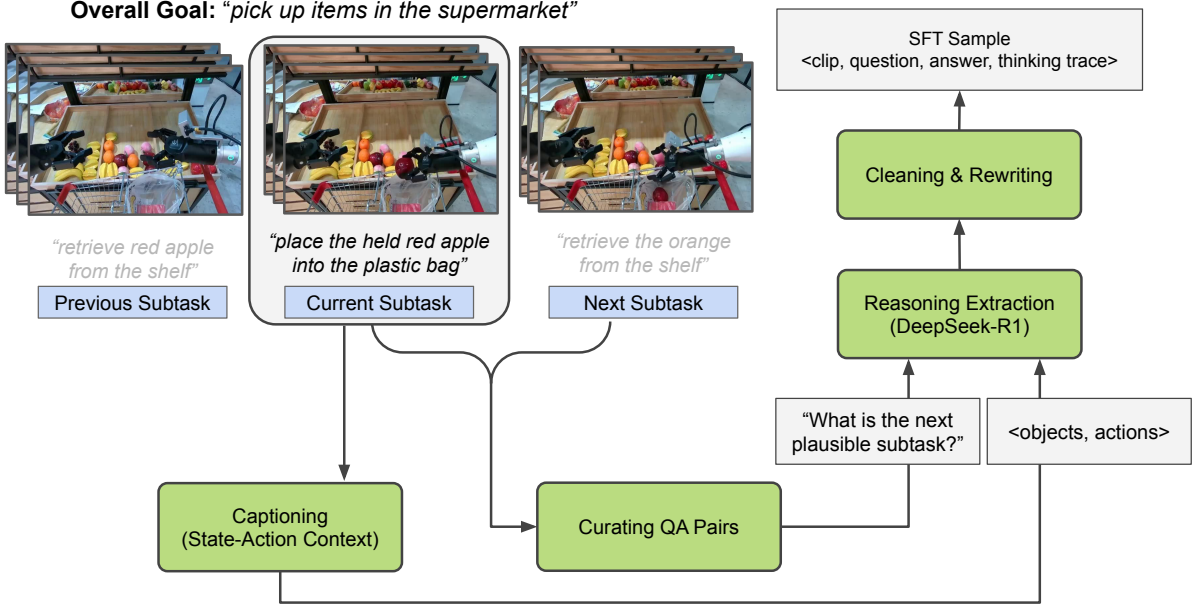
**Overall Goal:** *"pick up items in the supermarket"*

*"retrieve red apple from the shelf"*

Previous Subtask

*"place the held red apple into the plastic bag"*

Current Subtask

*"retrieve the orange from the shelf"*

Next Subtask

SFT Sample
<clip, question, answer, thinking trace>

Cleaning & Rewriting

Reasoning Extraction
(DeepSeek-R1)

"What is the next plausible subtask?"

<objects, actions>

Captioning
(State-Action Context)

Curating QA Pairs